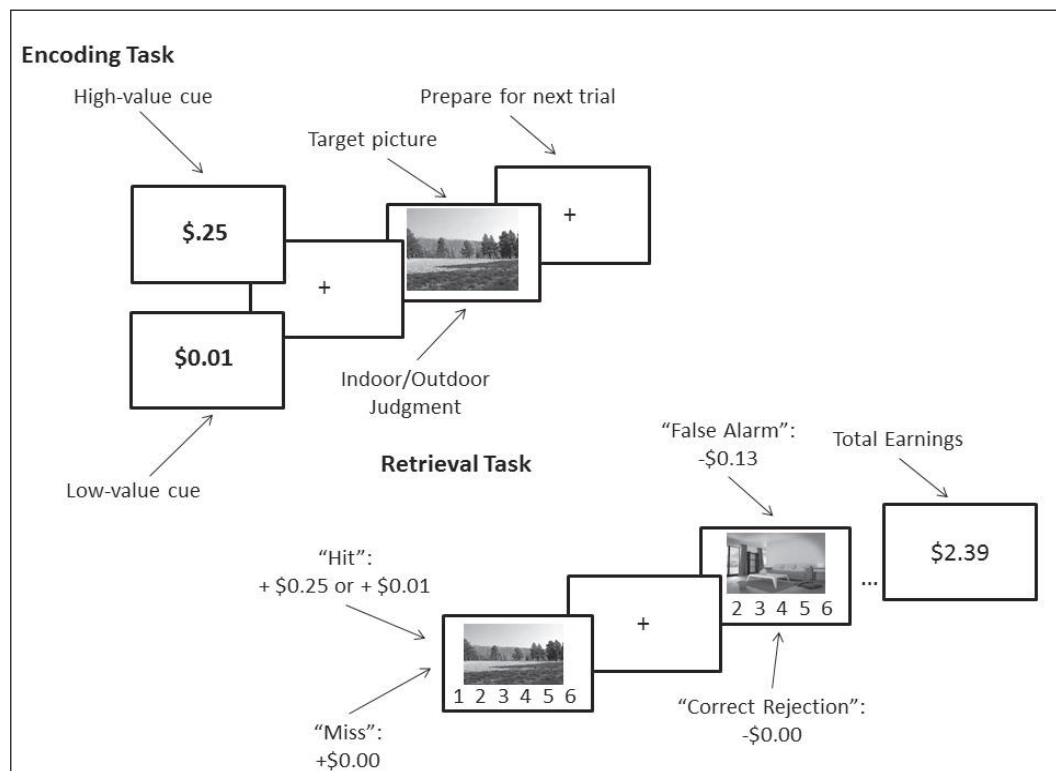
Encoding Task

High-value cue

Prepare for next trial

Target picture

$.25

+

+

$0.01

Indoor/Outdoor Judgment

Low-value cue

Retrieval Task

"False Alarm": -$0.13

Total Earnings

"Hit": + $0.25 or + $0.01

+

2 3 4 5 6

...

$2.39

1 2 3 4 5 6

"Miss": +$0.00

"Correct Rejection": -$0.00